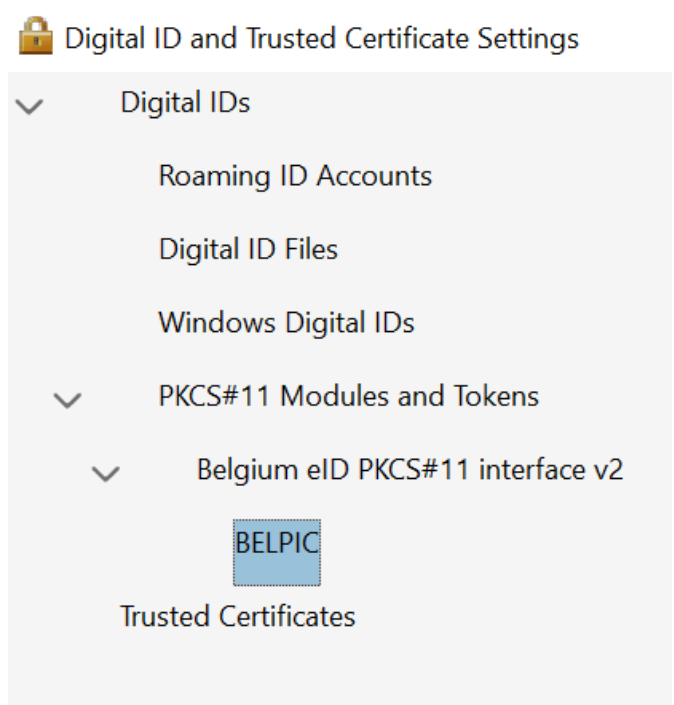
Digital ID and Trusted Certificate Settings

Digital IDs

Roaming ID Accounts

Digital ID Files

Windows Digital IDs

PKCS#11 Modules and Tokens

Belgium eID PKCS#11 interface v2

BELPIC

Trusted Certificates